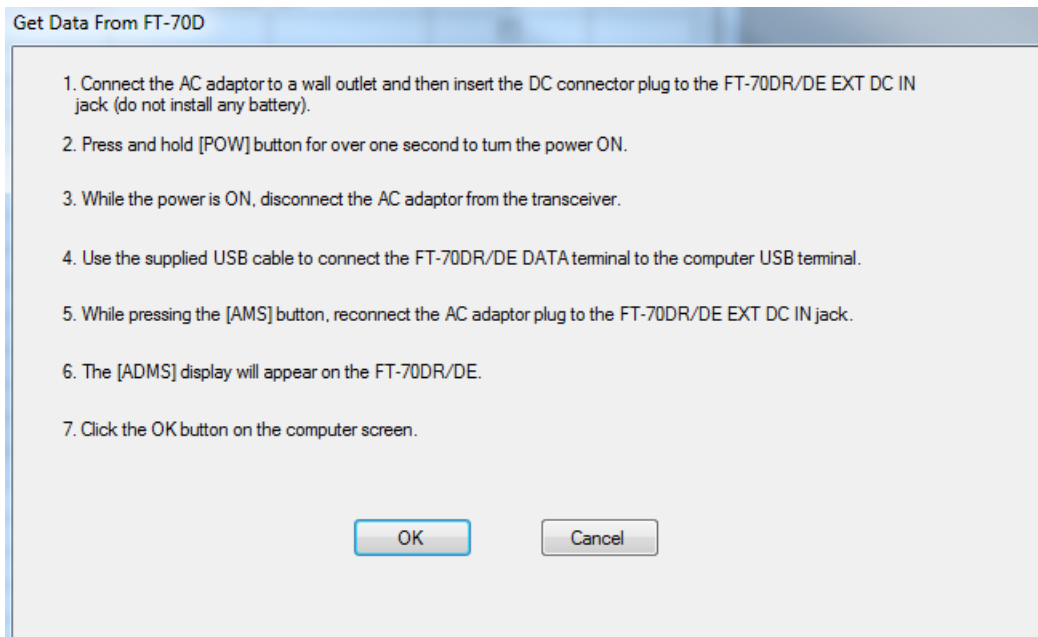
Get Data From FT-70D

1. Connect the AC adaptor to a wall outlet and then insert the DC connector plug to the FT-70DR/DE EXT DC IN jack (do not install any battery).

2. Press and hold [POW] button for over one second to turn the power ON.

3. While the power is ON, disconnect the AC adaptor from the transceiver.

4. Use the supplied USB cable to connect the FT-70DR/DE DATA terminal to the computer USB terminal.

5. While pressing the [AMS] button, reconnect the AC adaptor plug to the FT-70DR/DE EXT DC IN jack.

6. The [ADMS] display will appear on the FT-70DR/DE.

7. Click the OK button on the computer screen.

OK

Cancel